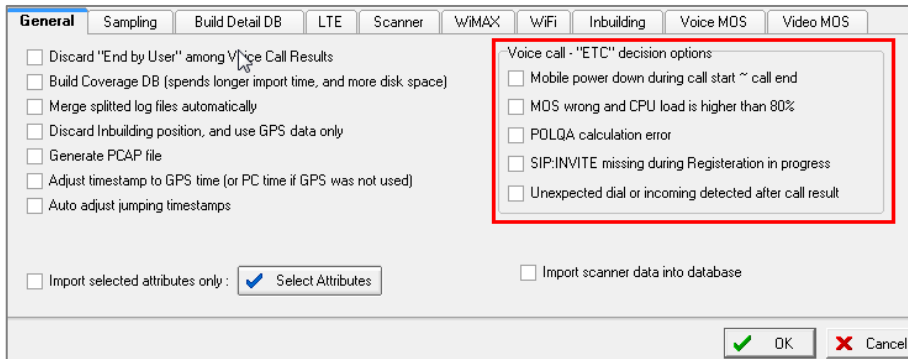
General | Sampling | Build Detail DB | LTE | Scanner | WiMAX | WiFi | Inbuilding | Voice MOS | Video MOS

Discard "End by User" among Voice Call Results
Build Coverage DB (spends longer import time, and more disk space)
Merge splitted log files automatically
Discard Inbuilding position, and use GPS data only
Generate PCAP file
Adjust timestamp to GPS time (or PC time if GPS was not used)
Auto adjust jumping timestamps

Voice call - "ETC" decision options
Mobile power down during call start ~ call end
MOS wrong and CPU load is higher than 80%
POLQA calculation error
SIP:INVITE missing during Registeration in progress
Unexpected dial or incoming detected after call result

Import selected attributes only :
Select Attributes

Import scanner data into database

OK
Cancel